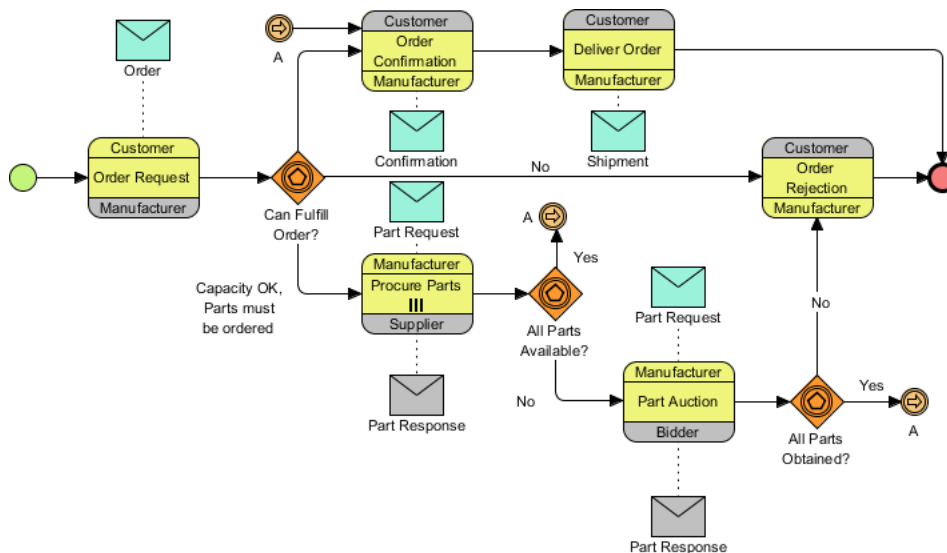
Order

Customer
Order Request
Manufacturer

Can Fulfill Order?

A

Customer
Order Confirmation
Manufacturer

Confirmation

Customer
Deliver Order
Manufacturer

Shipment

No

Customer
Order Rejection
Manufacturer

Part Request

Capacity OK, Parts must be ordered

Manufacturer
Procure Parts
Supplier

Part Response

A

Yes

All Parts Available?

No

Part Request

Manufacturer
Part Auction
Bidder

Part Response

No

All Parts Obtained?

Yes

A